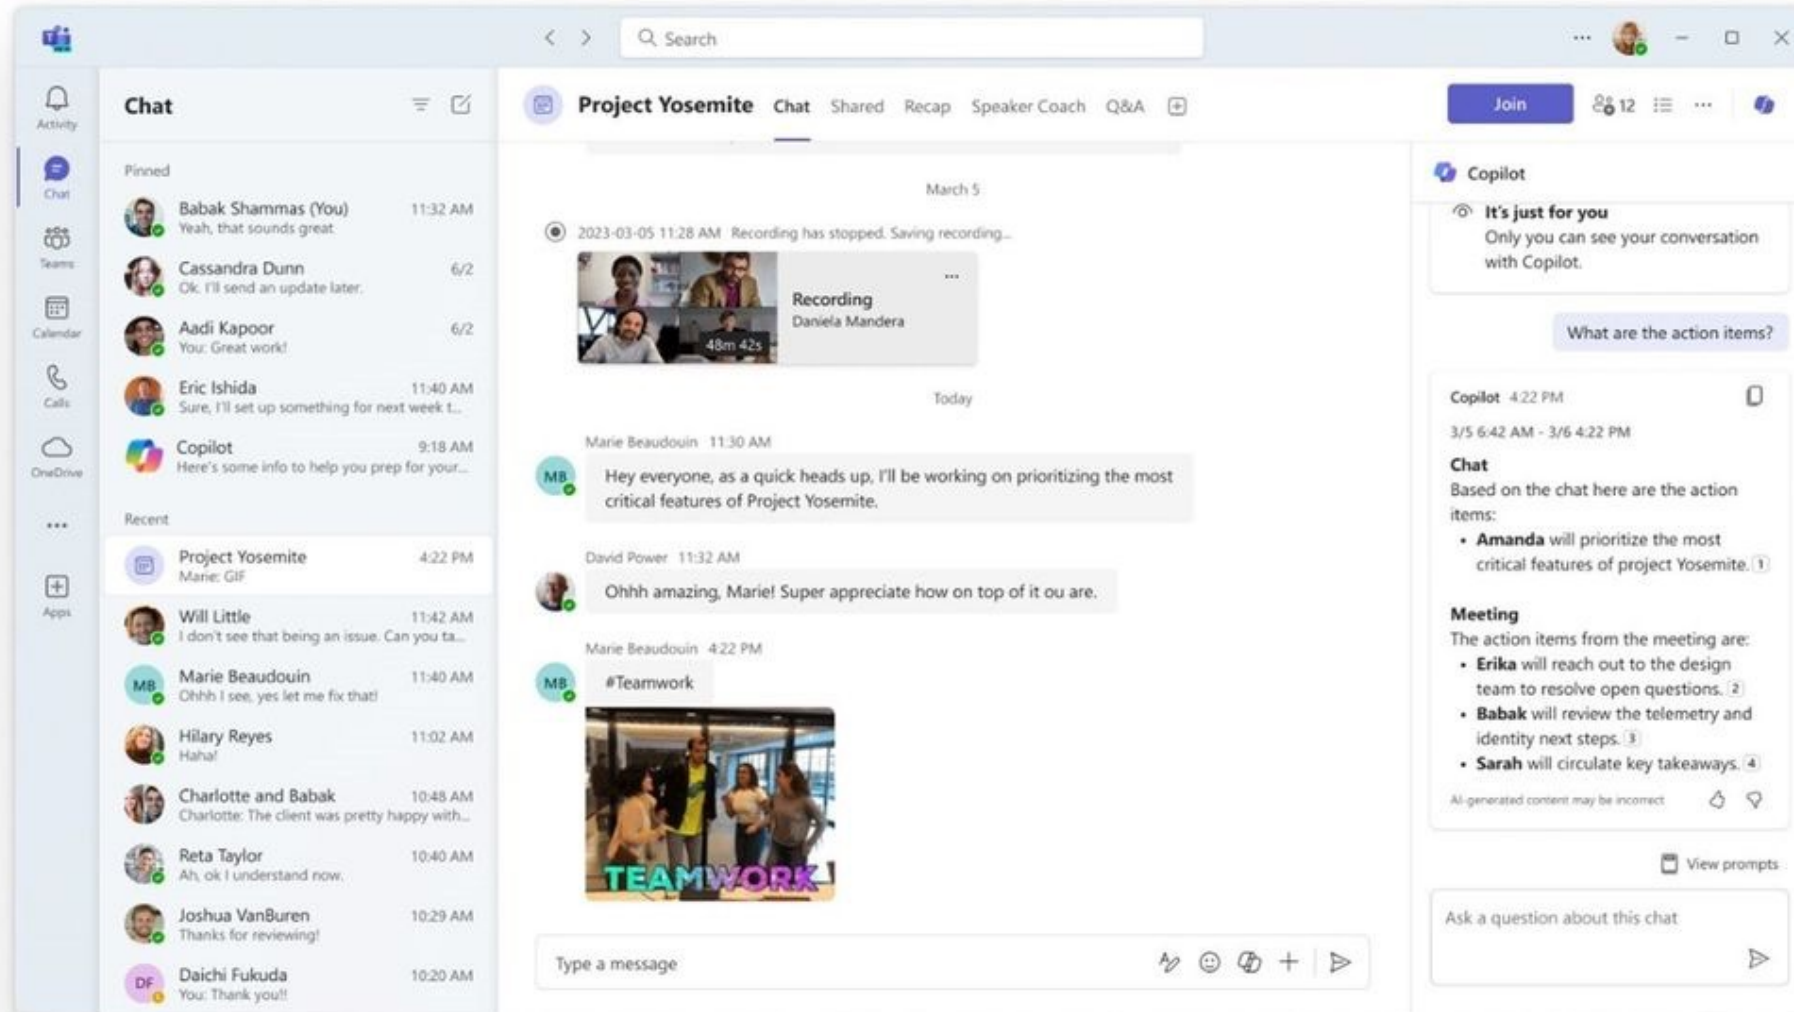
Search

Activity
Chat
Teams
Calendar
Calls
OneDrive
...
Apps

Chat

Pinned

Babak Shammas (You) 11:32 AM
Yeah, that sounds great

Cassandra Dunn 6/2
Ok. I'll send an update later.

Aadi Kapoor 6/2
You: Great work!

Eric Ishida 11:40 AM
Sure, I'll set up something for next week t...

Copilot 9:18 AM
Here's some info to help you prep for your...

Recent

Project Yosemite 4:22 PM
Marie: GIF

Will Little 11:42 AM
I don't see that being an issue. Can you ta...

Marie Beaudouin 11:40 AM
Ohhh I see, yes let me fix that!

Hilary Reyes 11:02 AM
Haha!

Charlotte and Babak 10:48 AM
Charlotte: The client was pretty happy with...

Reta Taylor 10:40 AM
Ah, ok I understand now.

Joshua VanBuren 10:29 AM
Thanks for reviewing!

Daichi Fukuda 10:20 AM
You: Thank you!!

Project Yosemite Chat Shared Recap Speaker Coach Q&A

Join 12

March 5

2023-03-05 11:28 AM Recording has stopped. Saving recording...

Recording
Daniela Mandera
48m 42s

Today

Marie Beaudouin 11:30 AM
Hey everyone, as a quick heads up, I'll be working on prioritizing the most critical features of Project Yosemite.

David Power 11:32 AM
Ohhh amazing, Marie! Super appreciate how on top of it ou are.

Marie Beaudouin 4:22 PM
#Teamwork

TEAMWORK

Type a message

Copilot

It's just for you
Only you can see your conversation with Copilot.

What are the action items?

Copilot 4:22 PM
3/5 6:42 AM - 3/6 4:22 PM

Chat
Based on the chat here are the action items:
• Amanda will prioritize the most critical features of project Yosemite. 1

Meeting
The action items from the meeting are:
• Erika will reach out to the design team to resolve open questions. 2
• Babak will review the telemetry and identity next steps. 3
• Sarah will circulate key takeaways. 4

AI-generated content may be incorrect

View prompts

Ask a question about this chat